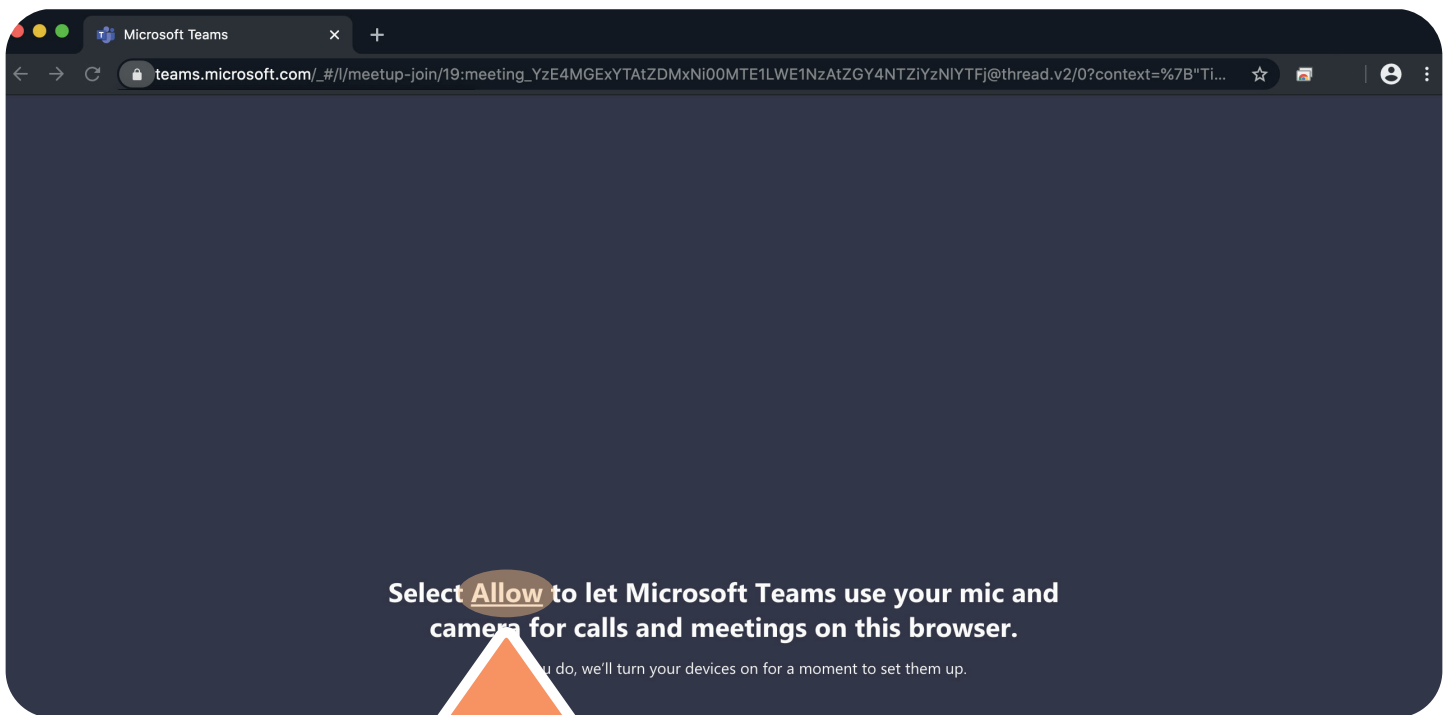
Microsoft Teams

teams.microsoft.com/_#/l/meetup-join/19:meeting_YzE4MGExYTAtZDMxNi00MTE1LWE1NzAtZGY4NTZiYzNlYTFj@thread.v2/0?context=%7B"Ti...

Select Allow to let Microsoft Teams use your mic and camera for calls and meetings on this browser.

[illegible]u do, we'll turn your devices on for a moment to set them up.